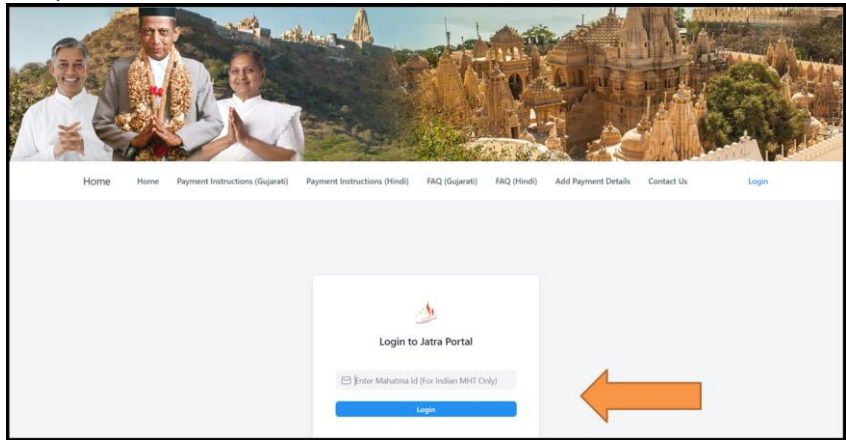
Home Home Payment Instructions (Gujarati) Payment Instructions (Hindi) FAQ (Gujarati) FAQ (Hindi) Add Payment Details Contact Us Login

Login to Jatra Portal

Enter Mahatma Id (For Indian MHT Only)

Login